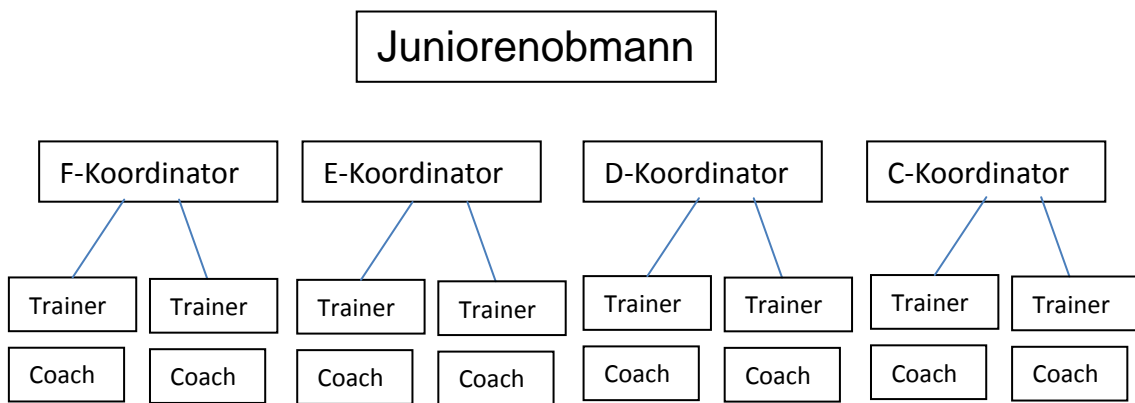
Juniorenobmann

F-Koordinator

Trainer

Trainer

Coach

Coach

E-Koordinator

Trainer

Trainer

Coach

Coach

D-Koordinator

Trainer

Trainer

Coach

Coach

C-Koordinator

Trainer

Trainer

Coach

Coach